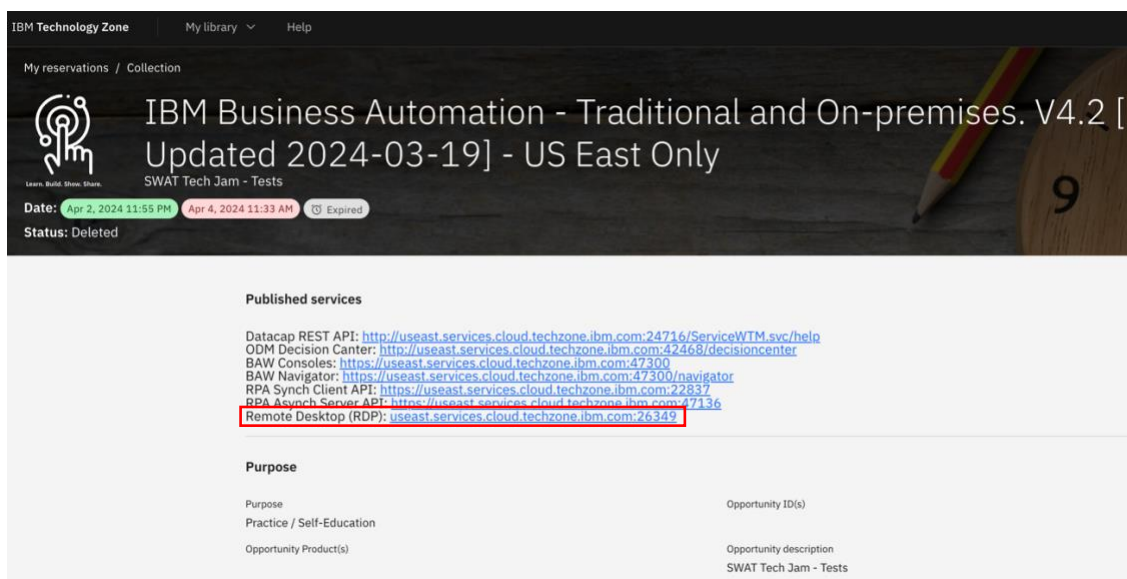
IBM Technology Zone    My library    Help

My reservations / Collection

Learn. Build. Show. Share.

IBM Business Automation - Traditional and On-premises. V4.2 [ Updated 2024-03-19] - US East Only

SWAT Tech Jam - Tests

Date: Apr 2, 2024 11:55 PM  Apr 4, 2024 11:33 AM  Expired

Status: Deleted

9

Published services

Datacap REST API: http://useast.services.cloud.techzone.ibm.com:24716/ServiceWTM.svc/help
ODM Decision Center: http://useast.services.cloud.techzone.ibm.com:42468/decisioncenter
BAW Consoles: https://useast.services.cloud.techzone.ibm.com:47300
BAW Navigator: https://useast.services.cloud.techzone.ibm.com:47300/navigator
RPA Synch Client API: https://useast.services.cloud.techzone.ibm.com:22837
RPA Asynch Server API: https://useast.services.cloud.techzone.ibm.com:47136
Remote Desktop (RDP): useast.services.cloud.techzone.ibm.com:26349

Purpose

Purpose
Practice / Self-Education

Opportunity ID(s)

Opportunity Product(s)

Opportunity description
SWAT Tech Jam - Tests